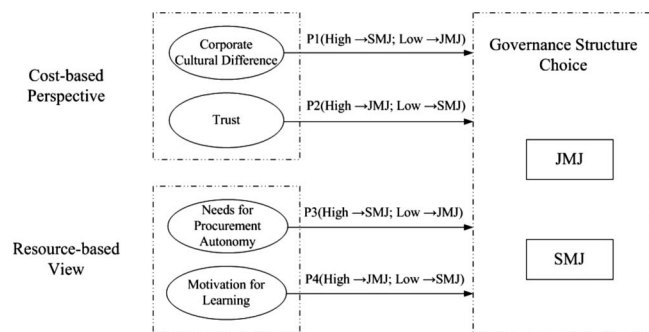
Cost-based Perspective

Corporate Cultural Difference

P1(High →SMJ; Low →JMJ)

Trust

P2(High →JMJ; Low →SMJ)

Resource-based View

Needs for Procurement Autonomy

P3(High →SMJ; Low →JMJ)

Motivation for Learning

P4(High →JMJ; Low →SMJ)

Governance Structure Choice

JMJ

SMJ